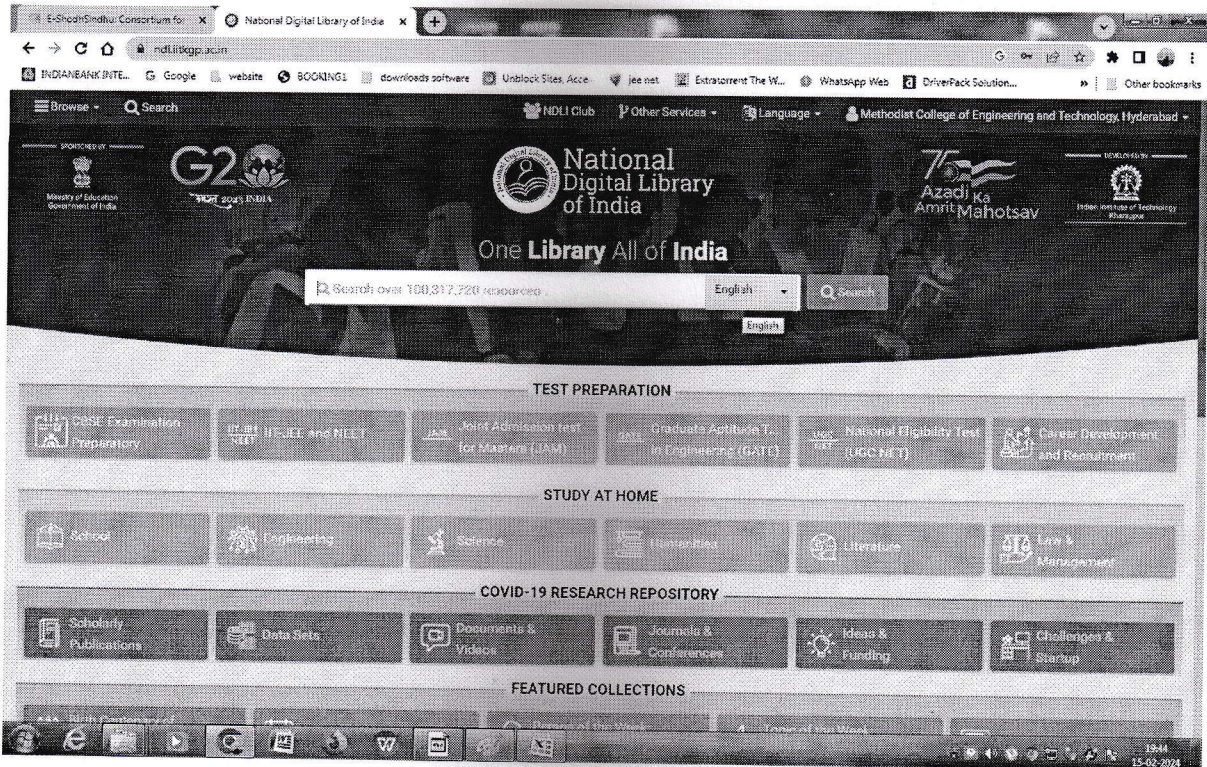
E-ShodhSindhu: Consortium fo × National Digital Library of India × +

ndl.iitkgp.ac.in

INDIANBANK INTE... Google website BOOKING1 downloads software Unblock Sites, Acce... jee net Extratorrent The W... WhatsApp Web DriverPack Solution... » Other bookmarks

Browse Search NDLI Club Other Services Language Methodist College of Engineering and Technology, Hyderabad

SPONSORED BY
Ministry of Education Government of India

G20
भारत 2023 INDIA

National Digital Library of India

75 Azadi Ka Amrit Mahotsav

DEVELOPED BY
Indian Institute of Technology Kharagpur

One Library All of India

Search over 100,317,720 resources English Search

English

TEST PREPARATION

CBSE Examination Preparatory
IIT-JEE and NEET
Joint Admission test for Masters (JAM)
Graduate Aptitude T... in Engineering (GATE)
National Eligibility Test (UGC NET)
Career Development and Recruitment

STUDY AT HOME

School
Engineering
Science
Humanities
Literature
Law & Management

COVID-19 RESEARCH REPOSITORY

Scholarly Publications
Data Sets
Documents & Videos
Journals & Conferences
Ideas & Funding
Challenges & Startup

FEATURED COLLECTIONS

19:44
15-02-2024